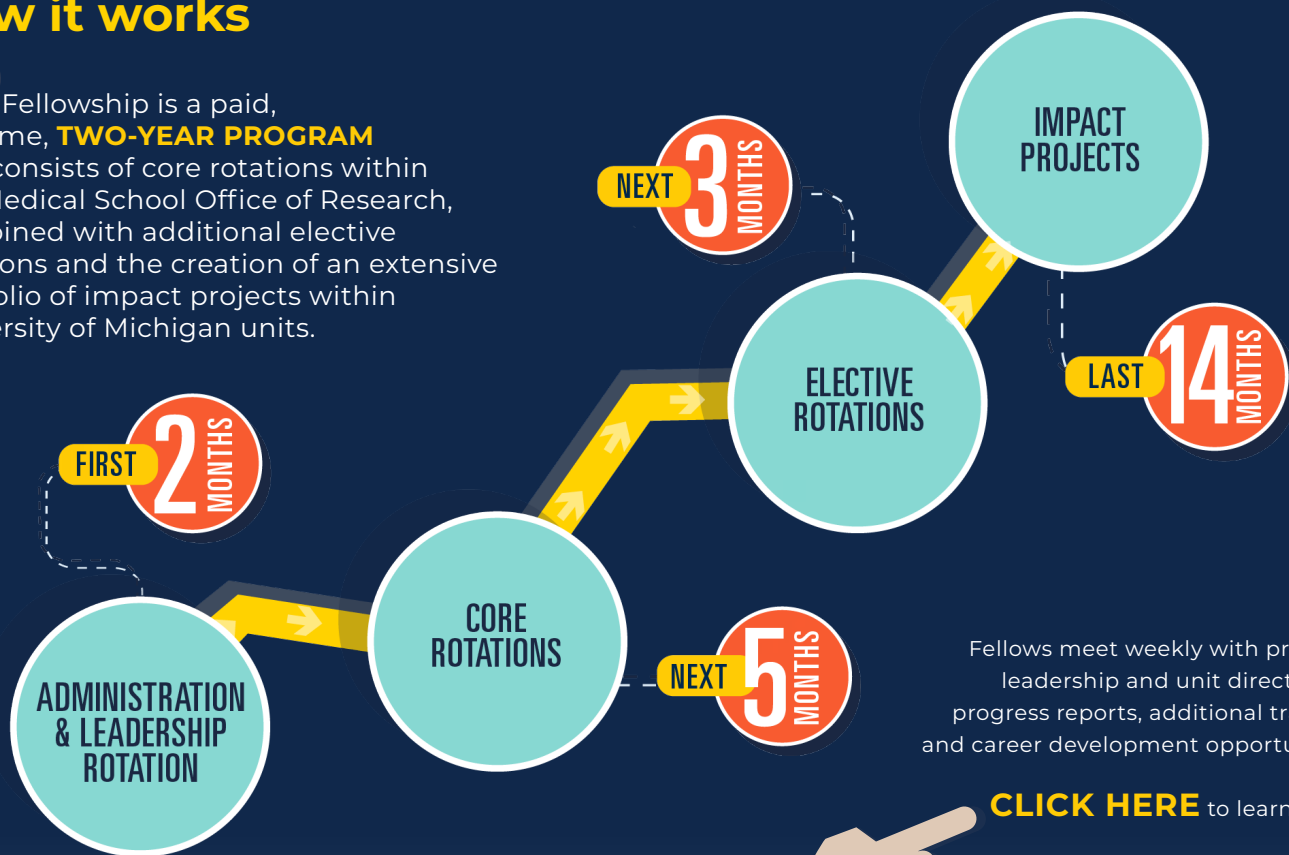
w it works

Fellowship is a paid, me, TWO-YEAR PROGRAM consists of core rotations within Medical School Office of Research, bined with additional elective ons and the creation of an extensive olio of impact projects within ersity of Michigan units.

NEXT 3 MONTHS

IMPACT PROJECTS

ELECTIVE ROTATIONS

LAST 14 MONTHS

FIRST 2 MONTHS

CORE ROTATIONS

NEXT 5 MONTHS

ADMINISTRATION & LEADERSHIP ROTATION

Fellows meet weekly with pr leadership and unit direct progress reports, additional tr and career development opportu

CLICK HERE to learn